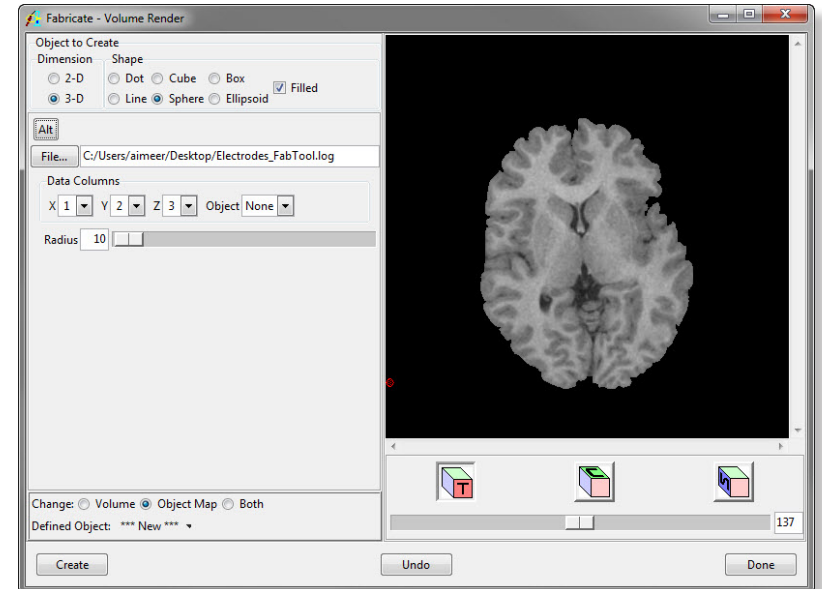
Fabricate - Volume Render

Object to Create
Dimension
2-D
3-D
Shape
Dot
Cube
Box
Line
Sphere
Ellipsoid
Filled

Alt
File... C:/Users/aimeer/Desktop/Electrodes_FabTool.log

Data Columns
X 1 Y 2 Z 3 Object None

Radius 10

Change: Volume Object Map Both
Defined Object: *** New ***

T

137

Create
Undo
Done